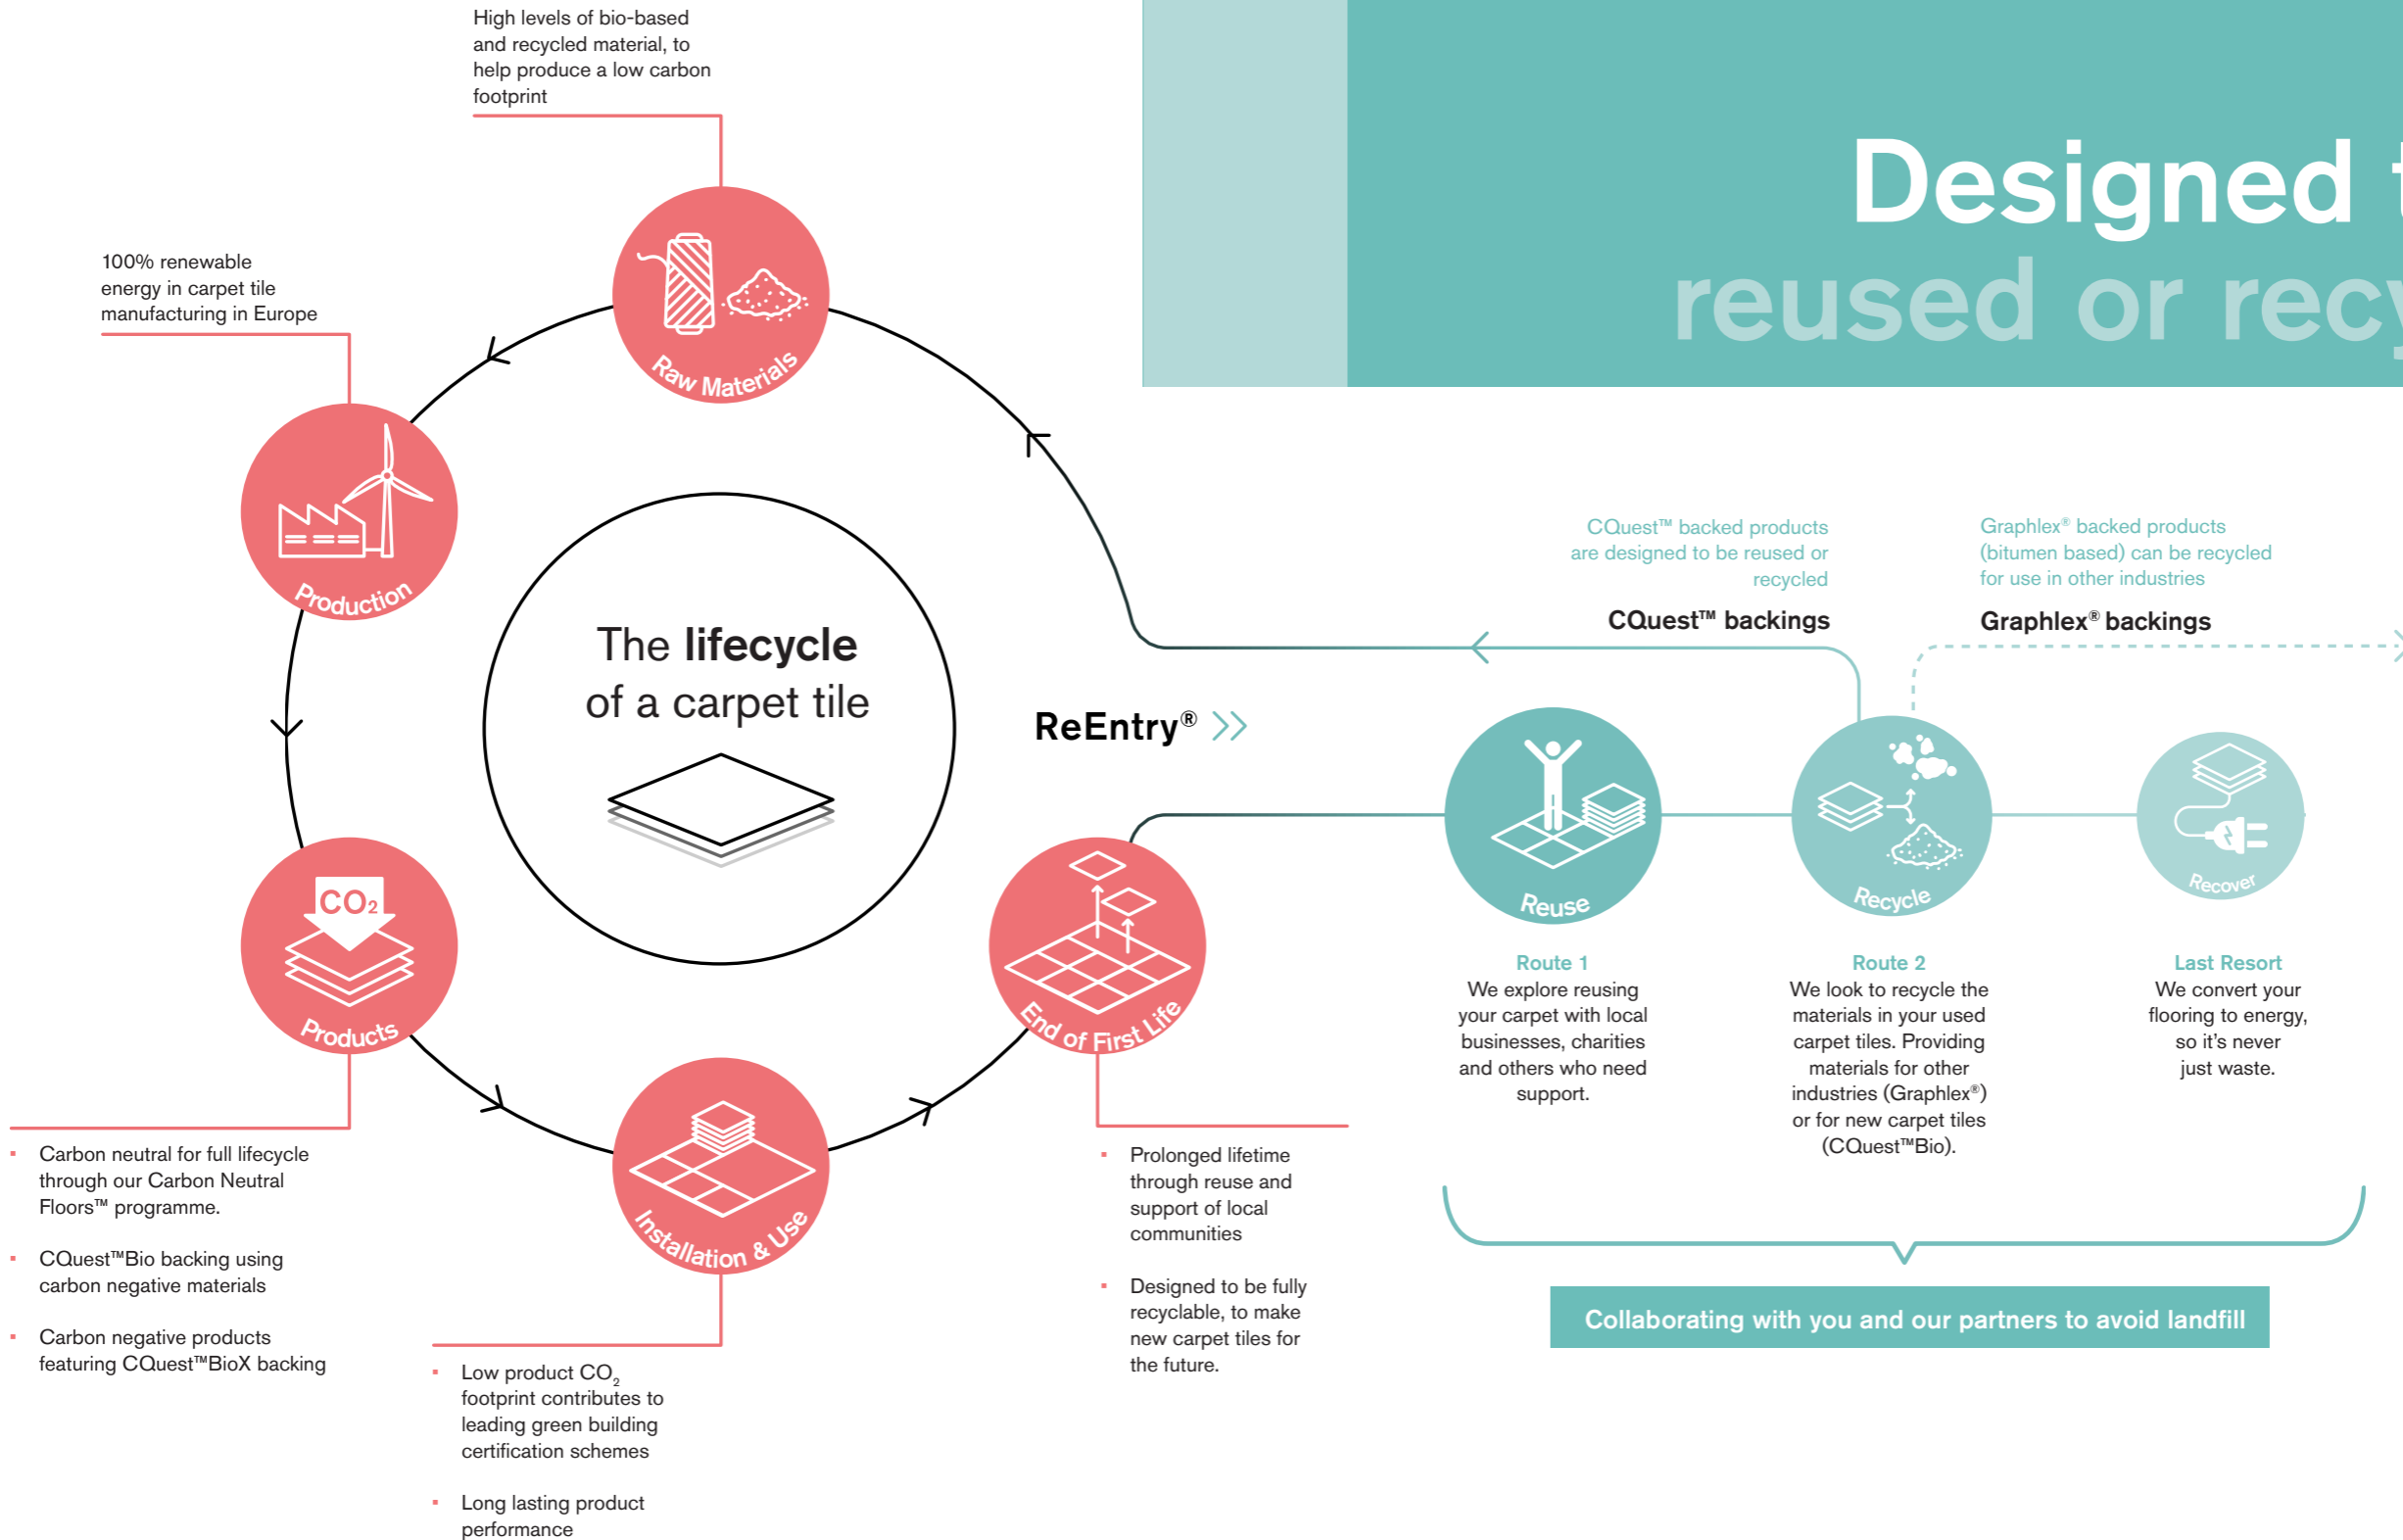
Designed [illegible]
reused or recy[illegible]

High levels of bio-based and recycled material, to help produce a low carbon footprint

Raw Materials

100% renewable energy in carpet tile manufacturing in Europe

Production

The **lifecycle** of a carpet tile

$CO_2$

Products

Installation & Use

End of First Life

- Carbon neutral for full lifecycle through our Carbon Neutral Floors™ programme.
- CQuest™Bio backing using carbon negative materials
- Carbon negative products featuring CQuest™BioX backing

- Low product $CO_2$ footprint contributes to leading green building certification schemes
- Long lasting product performance

- Prolonged lifetime through reuse and support of local communities
- Designed to be fully recyclable, to make new carpet tiles for the future.

ReEntry®

CQuest™ backed products are designed to be reused or recycled

CQuest™ backings

Graphlex® backed products (bitumen based) can be recycled for use in other industries

Graphlex® backings

Reuse

Recycle

Recover

Route 1
We explore reusing your carpet with local businesses, charities and others who need support.

Route 2
We look to recycle the materials in your used carpet tiles. Providing materials for other industries (Graphlex®) or for new carpet tiles (CQuest™Bio).

Last Resort
We convert your flooring to energy, so it's never just waste.

Collaborating with you and our partners to avoid landfill